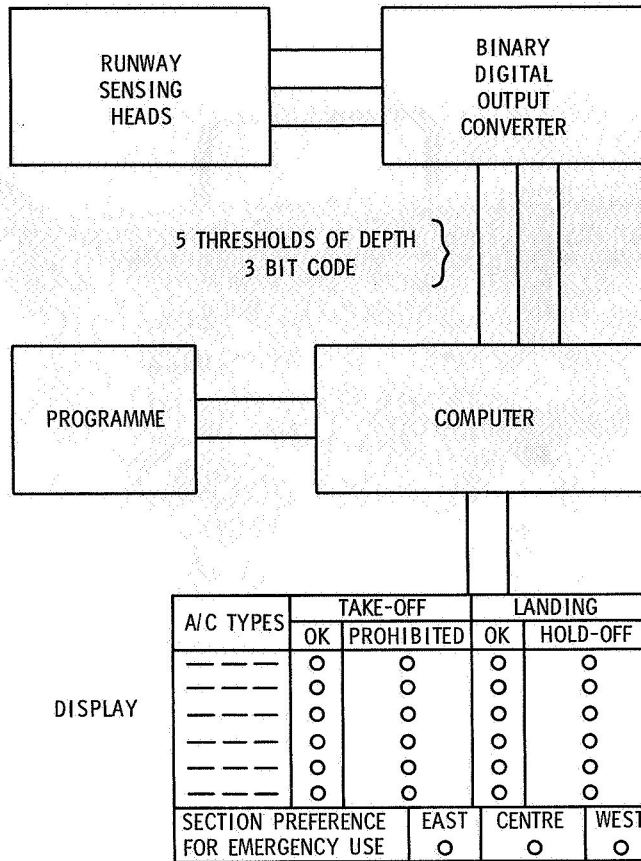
RUNWAY SENSING HEADS

BINARY DIGITAL OUTPUT CONVERTER

5 THRESHOLDS OF DEPTH
3 BIT CODE

PROGRAMME

COMPUTER

DISPLAY

| A/C TYPES | TAKE-OFF OK | TAKE-OFF PROHIBITED | LANDING OK | LANDING HOLD-OFF |
|---|---|---|---|---|
| ——— | O | O | O | O |
| ——— | O | O | O | O |
| ——— | O | O | O | O |
| ——— | O | O | O | O |
| ——— | O | O | O | O |
| ——— | O | O | O | O |

| SECTION PREFERENCE FOR EMERGENCY USE | EAST | CENTRE | WEST |
|---|---|---|---|
| | O | O | O |